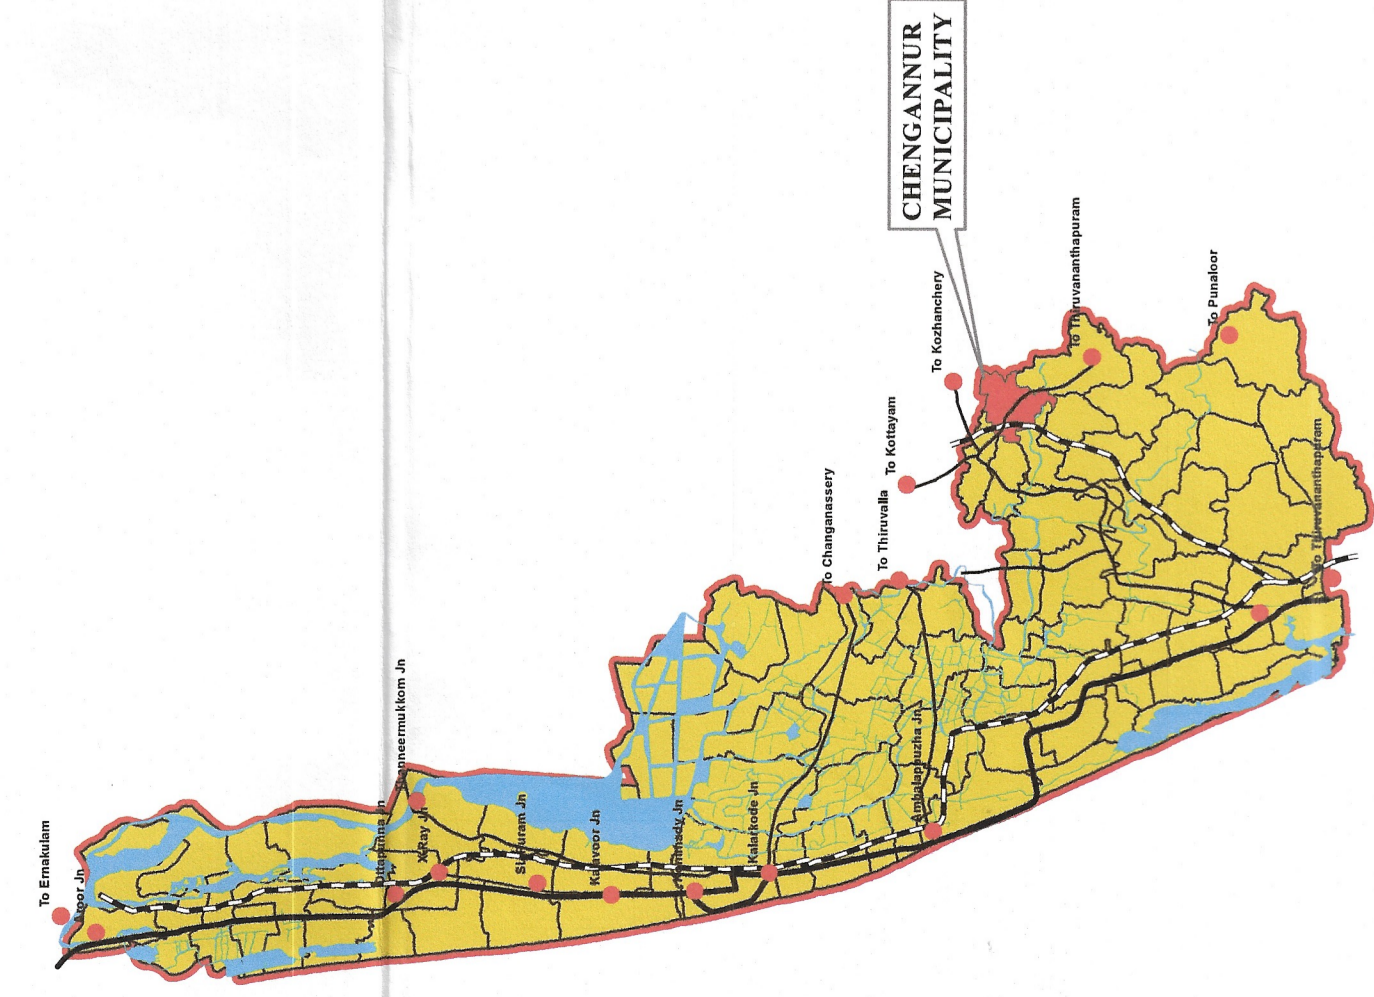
CHENGANNUR MUNICIPALITY

To Ernakulam

Aroor Jn

Ottapunna Jn

Thanneermukkom Jn

X-Ray Jn

Sheruram Jn

Kalavoor Jn

Punnady Jn

Kalarkode Jn

Ambalappuzha Jn

To Changanassery

To Thiruvalla

To Kottayam

To Kozhanchery

To Thiruvananthapuram

To Punaloor

To Thiruvananthapuram